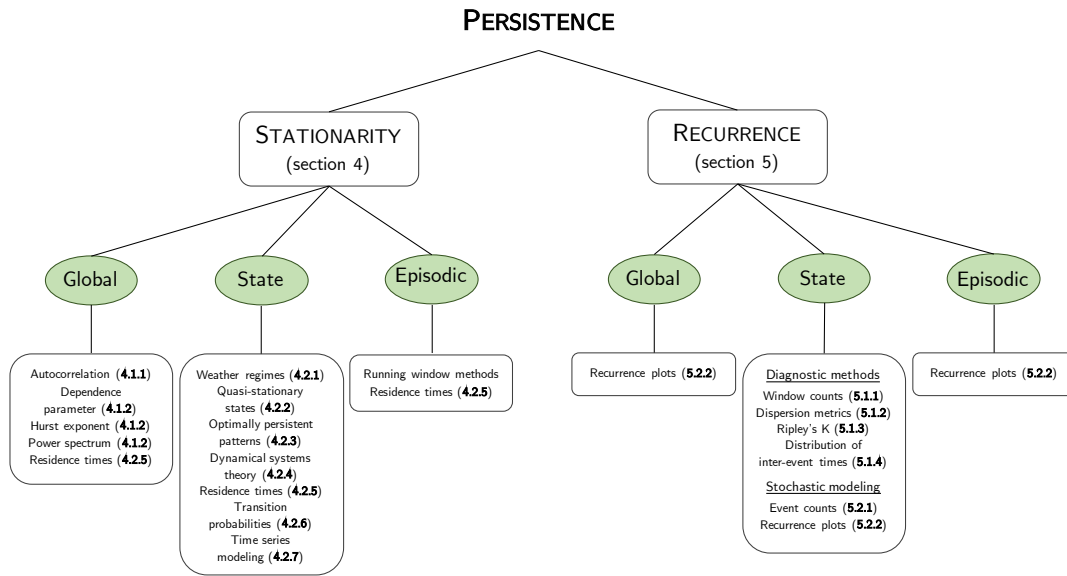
PERSISTENCE

STATIONARITY
(section 4)

RECURRENCE
(section 5)

Global

State

Episodic

Global

State

Episodic

Autocorrelation (**4.1.1**)
Dependence parameter (**4.1.2**)
Hurst exponent (**4.1.2**)
Power spectrum (**4.1.2**)
Residence times (**4.2.5**)

Weather regimes (**4.2.1**)
Quasi-stationary states (**4.2.2**)
Optimally persistent patterns (**4.2.3**)
Dynamical systems theory (**4.2.4**)
Residence times (**4.2.5**)
Transition probabilities (**4.2.6**)
Time series modeling (**4.2.7**)

Running window methods
Residence times (**4.2.5**)

Recurrence plots (**5.2.2**)

Diagnostic methods
Window counts (**5.1.1**)
Dispersion metrics (**5.1.2**)
Ripley's K (**5.1.3**)
Distribution of inter-event times (**5.1.4**)
Stochastic modeling
Event counts (**5.2.1**)
Recurrence plots (**5.2.2**)

Recurrence plots (**5.2.2**)